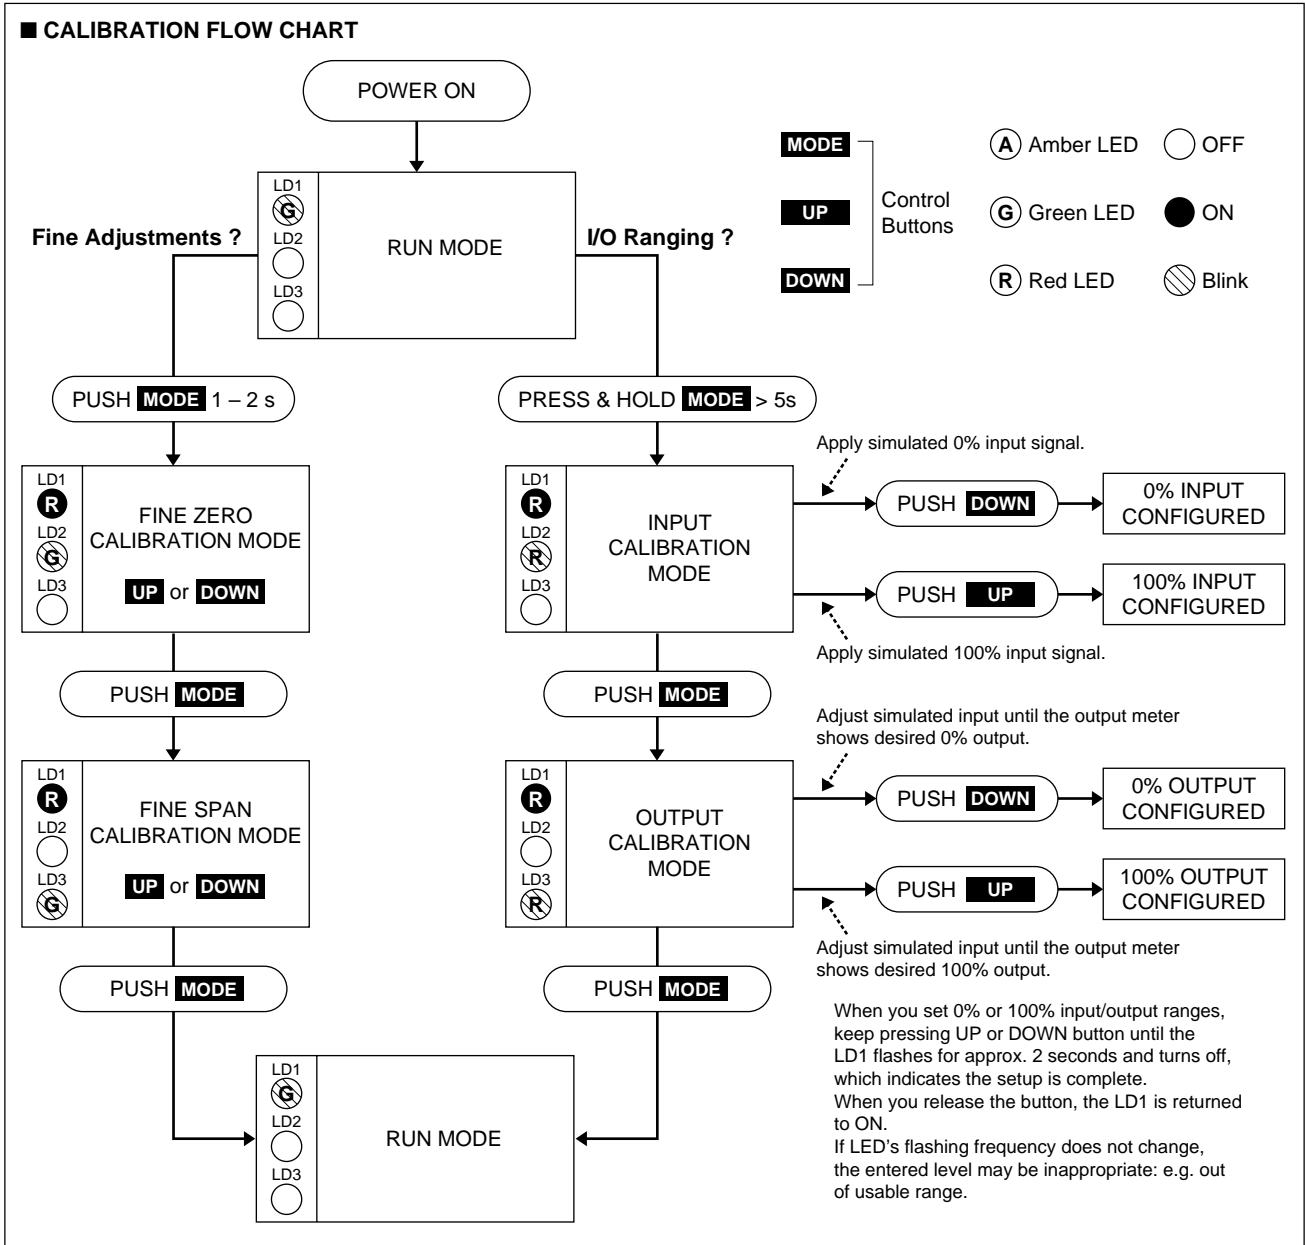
■ CALIBRATION FLOW CHART

POWER ON

MODE
UP
DOWN
Control Buttons

A Amber LED
G Green LED
R Red LED

OFF
ON
Blink

LD1 G
LD2
LD3
RUN MODE

Fine Adjustments ?

I/O Ranging ?

PUSH MODE 1 – 2 s

PRESS & HOLD MODE > 5s

LD1 R
LD2 G
LD3
FINE ZERO CALIBRATION MODE
UP or DOWN

Apply simulated 0% input signal.

LD1 R
LD2 R
LD3
INPUT CALIBRATION MODE

PUSH DOWN
0% INPUT CONFIGURED

PUSH UP
100% INPUT CONFIGURED

Apply simulated 100% input signal.

PUSH MODE

PUSH MODE

Adjust simulated input until the output meter shows desired 0% output.

LD1 R
LD2
LD3 G
FINE SPAN CALIBRATION MODE
UP or DOWN

LD1 R
LD2
LD3 R
OUTPUT CALIBRATION MODE

PUSH DOWN
0% OUTPUT CONFIGURED

PUSH UP
100% OUTPUT CONFIGURED

Adjust simulated input until the output meter shows desired 100% output.

PUSH MODE

PUSH MODE

When you set 0% or 100% input/output ranges, keep pressing UP or DOWN button until the LD1 flashes for approx. 2 seconds and turns off, which indicates the setup is complete.
When you release the button, the LD1 is returned to ON.
If LED’s flashing frequency does not change, the entered level may be inappropriate: e.g. out of usable range.

LD1 G
LD2
LD3
RUN MODE